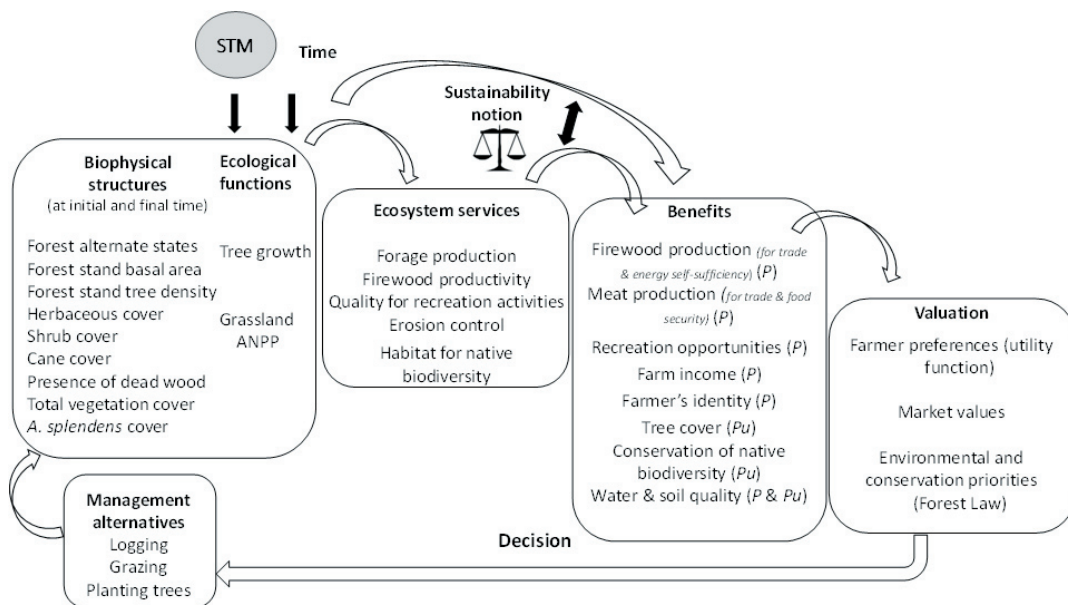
STM

Time

Sustainability notion

Biophysical structures
(at initial and final time)

Forest alternate states
Forest stand basal area
Forest stand tree density
Herbaceous cover
Shrub cover
Cane cover
Presence of dead wood
Total vegetation cover
*A. splendens* cover

Ecological functions

Tree growth

Grassland ANPP

Ecosystem services

Forage production
Firewood productivity
Quality for recreation activities
Erosion control
Habitat for native biodiversity

Benefits

Firewood production (*for trade & energy self-sufficiency*) (*P*)
Meat production (*for trade & food security*) (*P*)
Recreation opportunities (*P*)
Farm income (*P*)
Farmer's identity (*P*)
Tree cover (*Pu*)
Conservation of native biodiversity (*Pu*)
Water & soil quality (*P* & *Pu*)

Valuation

Farmer preferences (utility function)

Market values

Environmental and conservation priorities (Forest Law)

Decision

Management alternatives
Logging
Grazing
Planting trees